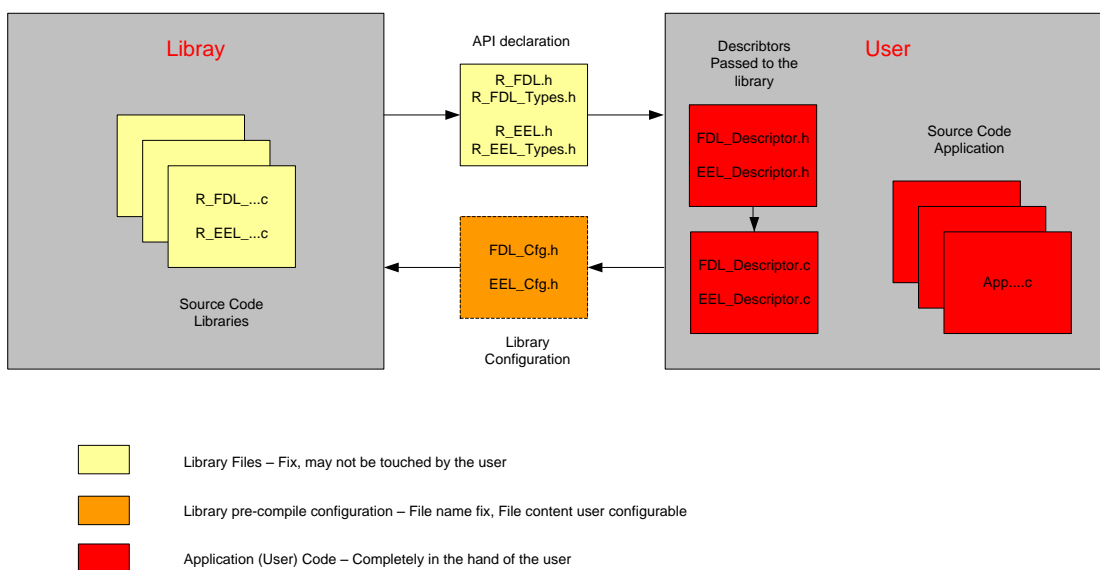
Libray

R_FDL_...c

R_EEL_...c

Source Code Libraries

API declaration

R_FDL.h
R_FDL_Types.h

R_EEL.h
R_EEL_Types.h

FDL_Cfg.h

EEL_Cfg.h

Library Configuration

User

Describtors Passed to the library

FDL_Descriptor.h

EEL_Descriptor.h

FDL_Descriptor.c

EEL_Descriptor.c

Source Code Application

App....c

Library Files – Fix, may not be touched by the user

Library pre-compile configuration – File name fix, File content user configurable

Application (User) Code – Completely in the hand of the user